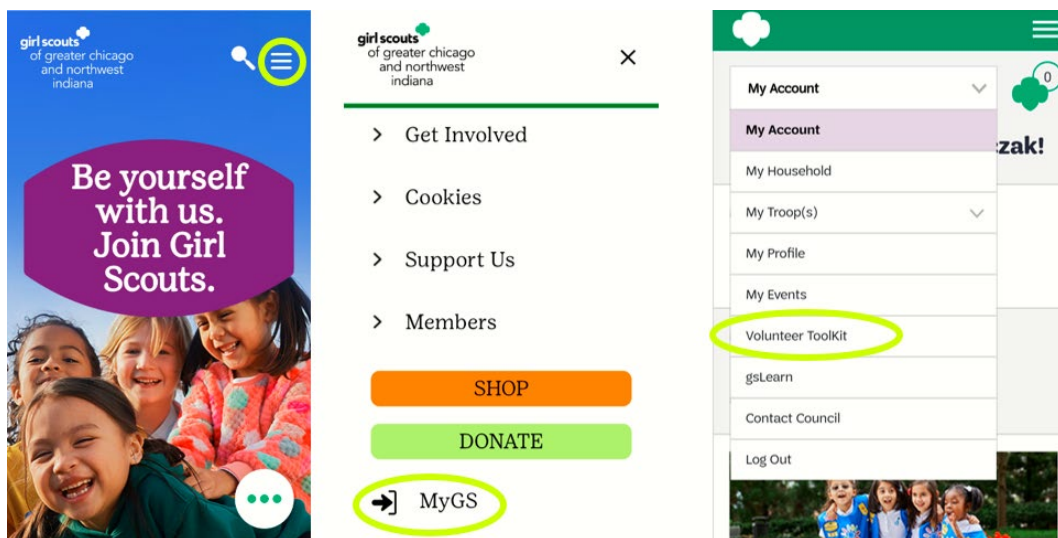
girl scouts of greater chicago and northwest indiana

Be yourself with us. Join Girl Scouts.

girl scouts of greater chicago and northwest indiana

×

> Get Involved

> Cookies

> Support Us

> Members

SHOP

DONATE

MyGS

My Account

0

My Account

zak!

My Household

My Troop(s)

My Profile

My Events

Volunteer ToolKit

gsLearn

Contact Council

Log Out